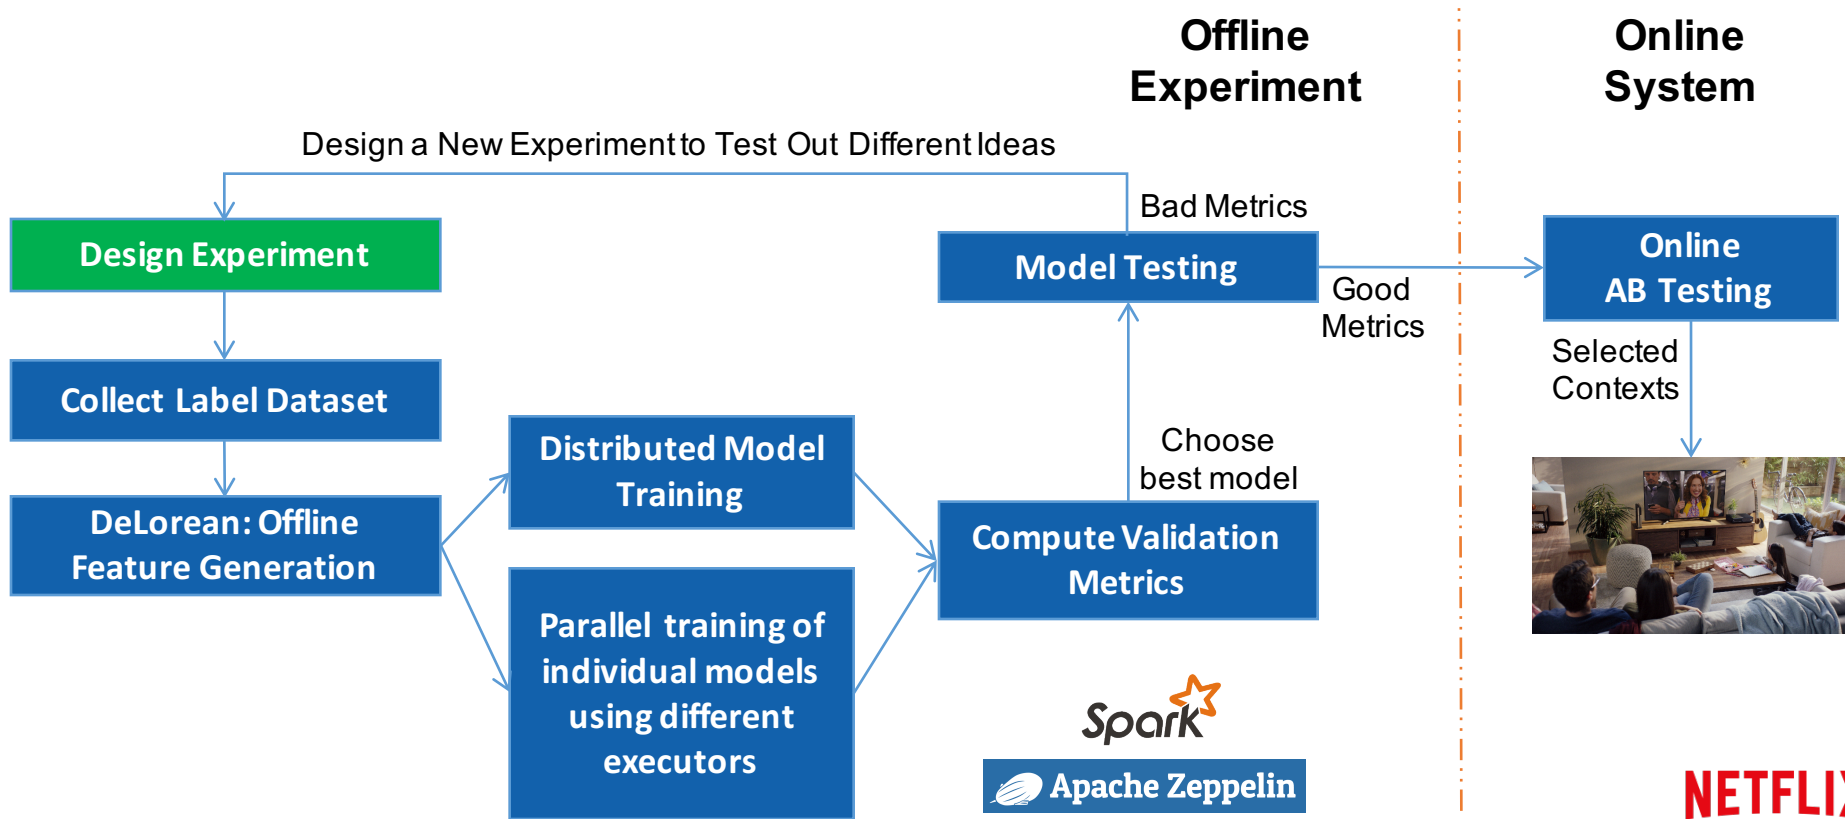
Offline Experiment

Online System

Design a New Experiment to Test Out Different Ideas

Bad Metrics

Design Experiment

Model Testing

Good Metrics

Online AB Testing

Selected Contexts

Collect Label Dataset

Distributed Model Training

Choose best model

DeLorean: Offline Feature Generation

Compute Validation Metrics

Parallel training of individual models using different executors

Spark

Apache Zeppelin

NETFLI